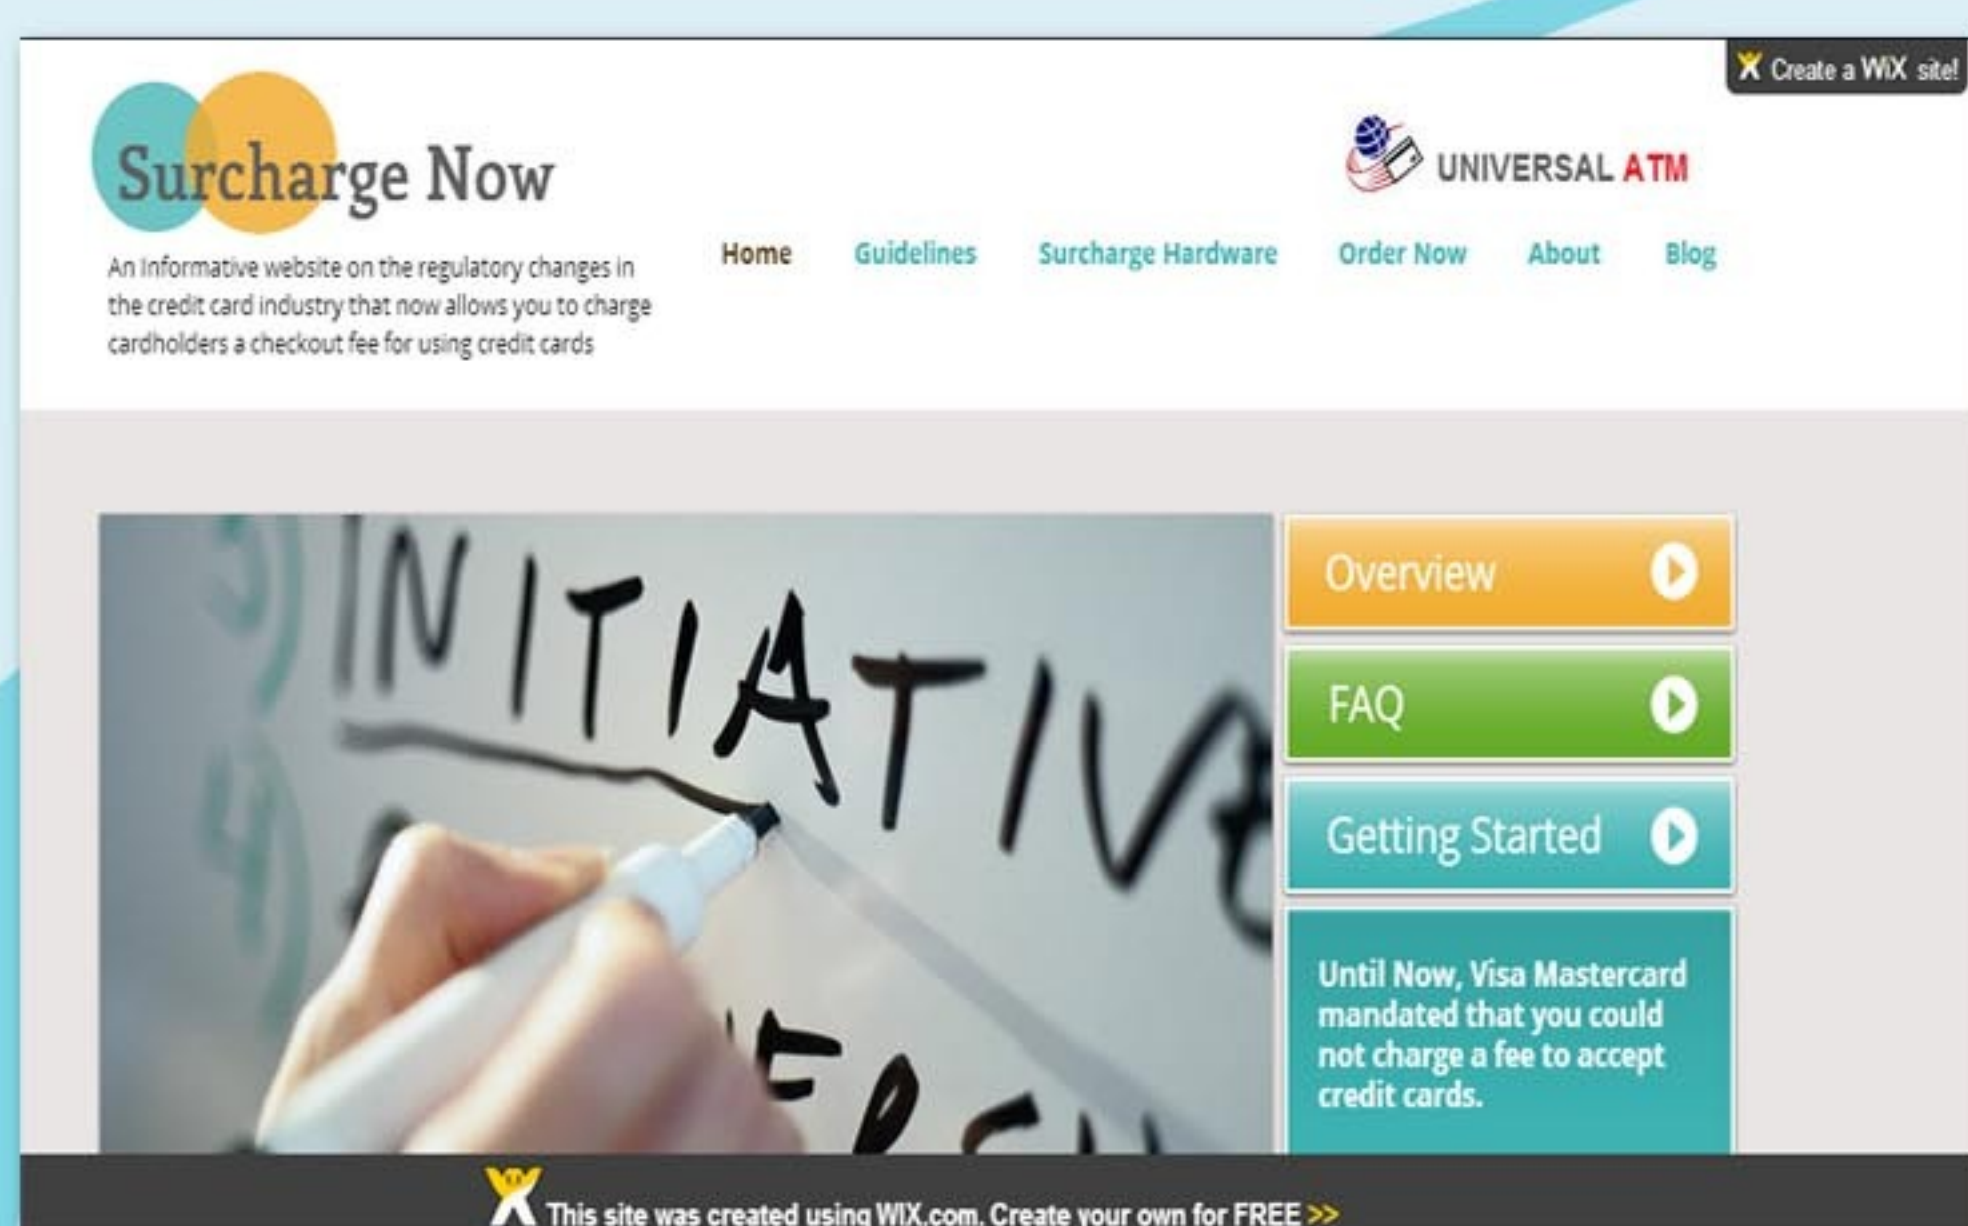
Create a WiX site!

Surcharge Now

An Informative website on the regulatory changes in the credit card industry that now allows you to charge cardholders a checkout fee for using credit cards

UNIVERSAL ATM

Home Guidelines Surcharge Hardware Order Now About Blog

INITIATIVE

Overview

FAQ

Getting Started

Until Now, Visa Mastercard mandated that you could not charge a fee to accept credit cards.

This site was created using WIX.com. Create your own for FREE >>